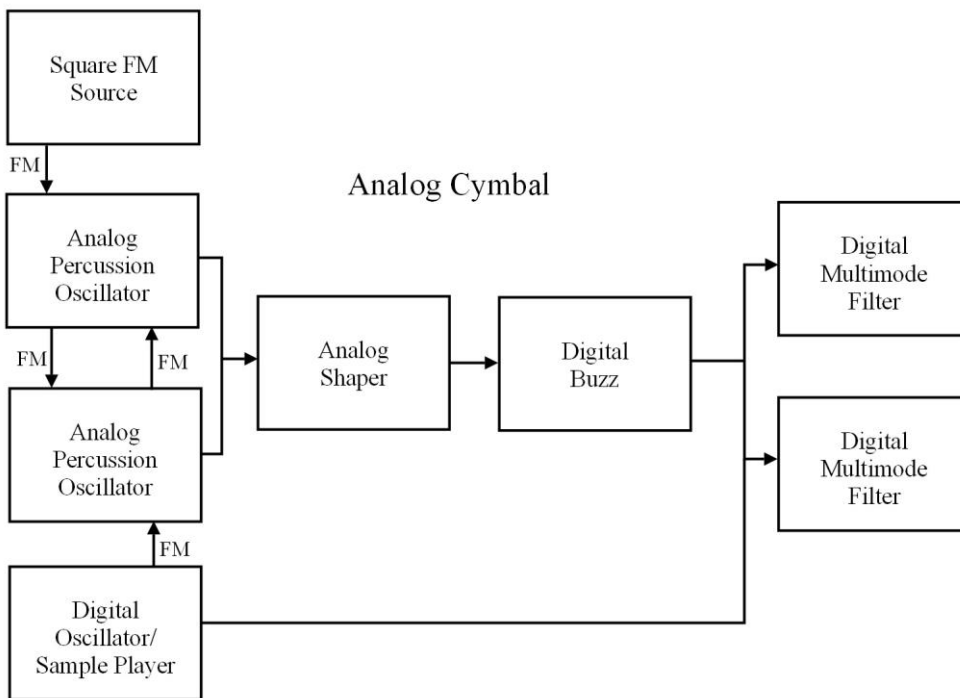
Square FM Source

FM

Analog Cymbal

Analog Percussion Oscillator

FM

FM

Analog Shaper

Digital Buzz

Digital Multimode Filter

Analog Percussion Oscillator

Digital Multimode Filter

FM

Digital Oscillator/ Sample Player